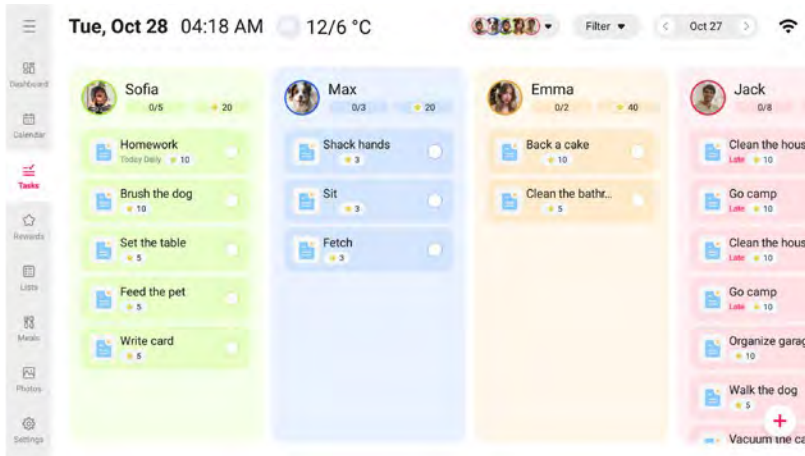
Tue, Oct 28 04:18 AM 12/6 °C

Filter

Oct 27

Dashboard

Calendar

Tasks

Rewards

Lists

Meals

Photos

Settings

Sofia
0/5 20

Homework
Today Daily 10

Brush the dog
10

Set the table
5

Feed the pet
5

Write card
5

Max
0/3 20

Shack hands
3

Sit
3

Fetch
3

Emma
0/2 40

Back a cake
10

Clean the bathr...
5

Jack
0/8

Clean the hous
Late 10

Go camp
Late 10

Clean the hous
Late 10

Go camp
Late 10

Organize garag
10

Walk the dog
5

Vacuum the ca

+